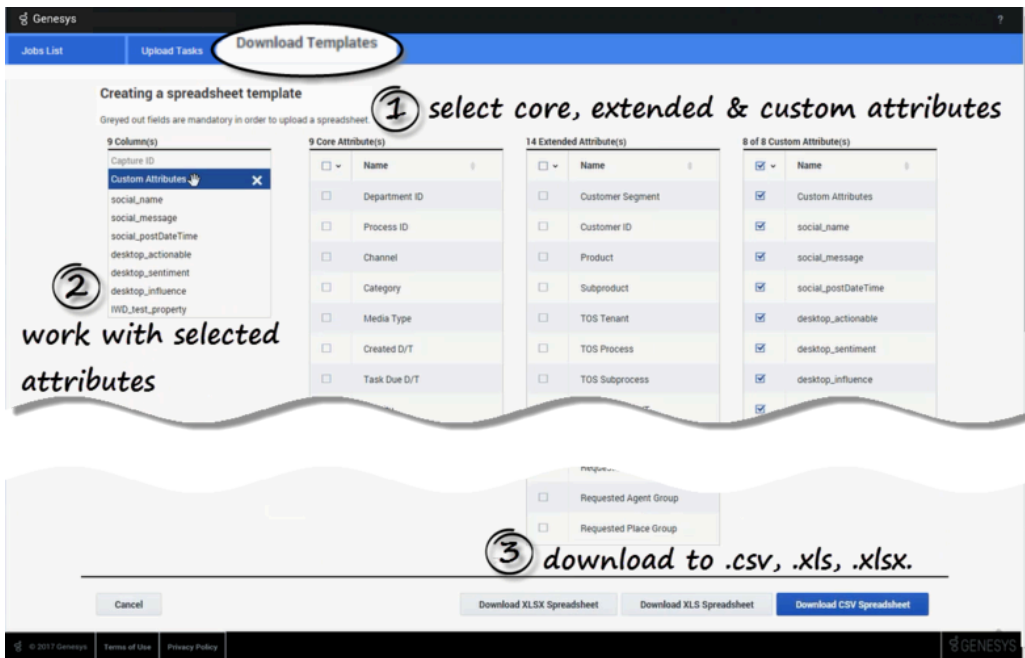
Genesys

?

Jobs List

Upload Tasks

Download Templates

Creating a spreadsheet template

Greyed out fields are mandatory in order to upload a spreadsheet.

1 select core, extended & custom attributes

9 Column(s)

Capture ID

Custom Attributes

social_name

social_message

social_postDateTime

desktop_actionable

desktop_sentiment

desktop_influence

IWD_test_property

2 work with selected attributes

9 Core Attribute(s)

| | Name |
|---|---|
| | Department ID |
| | Process ID |
| | Channel |
| | Category |
| | Media Type |
| | Created D/T |
| | Task Due D/T |

14 Extended Attribute(s)

| | Name |
|---|---|
| | Customer Segment |
| | Customer ID |
| | Product |
| | Subproduct |
| | TOS Tenant |
| | TOS Process |
| | TOS Subprocess |
| | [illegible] |
| | Requested Agent Group |
| | Requested Place Group |

8 of 8 Custom Attribute(s)

| | Name |
|---|---|
| | Custom Attributes |
| | social_name |
| | social_message |
| | social_postDateTime |
| | desktop_actionable |
| | desktop_sentiment |
| | desktop_influence |

3 download to .csv, .xls, .xlsx.

Cancel

Download XLSX Spreadsheet

Download XLS Spreadsheet

Download CSV Spreadsheet

© 2017 Genesys

Terms of Use

Privacy Policy

GENESYS